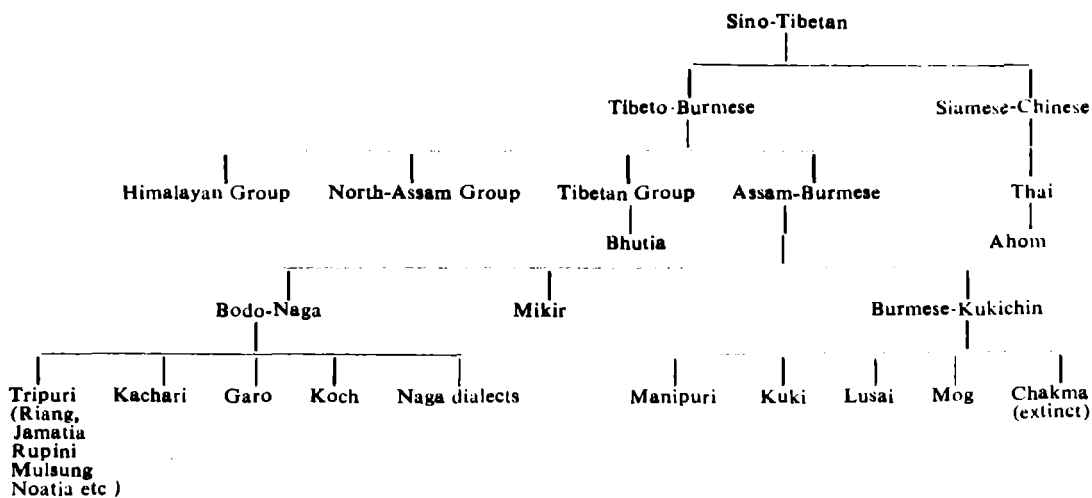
Sino-Tibetan

Tibeto-Burmese

Siamese-Chinese

Himalayan Group

North-Assam Group

Tibetan Group

Assam-Burmese

Thai

Bhutia

Ahom

Bodo-Naga

Mikir

Burmese-Kukichin

Tripuri (Riang, Jamatia Rupini Mulsung Noatia etc )

Kachari

Garo

Koch

Naga dialects

Manipuri

Kuki

Lusai

Mog

Chakma (extinct)